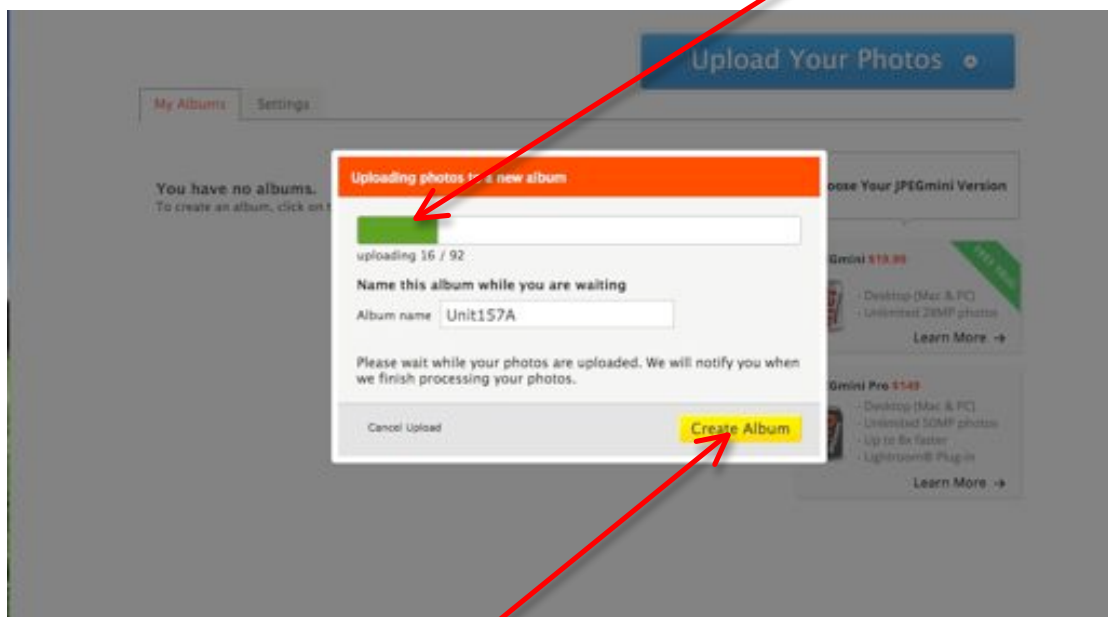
Upload Your Photos

My Albums
Settings

You have no albums.
To create an album, click on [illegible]

Uploading photos t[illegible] new album

uploading 16 / 92

Name this album while you are waiting

Album name Unit157A

Please wait while your photos are uploaded. We will notify you when we finish processing your photos.

Cancel Upload

Create Album

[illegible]oose Your JPEGmini Version

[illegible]Gmini $19.99
FREE TRIAL
- Desktop (Mac & PC)
- Unlimited 28MP photos
Learn More →

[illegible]Gmini Pro $149
- Desktop (Mac & PC)
- Unlimited 50MP photos
- Up to 8x faster
- Lightroom® Plug-in
Learn More →